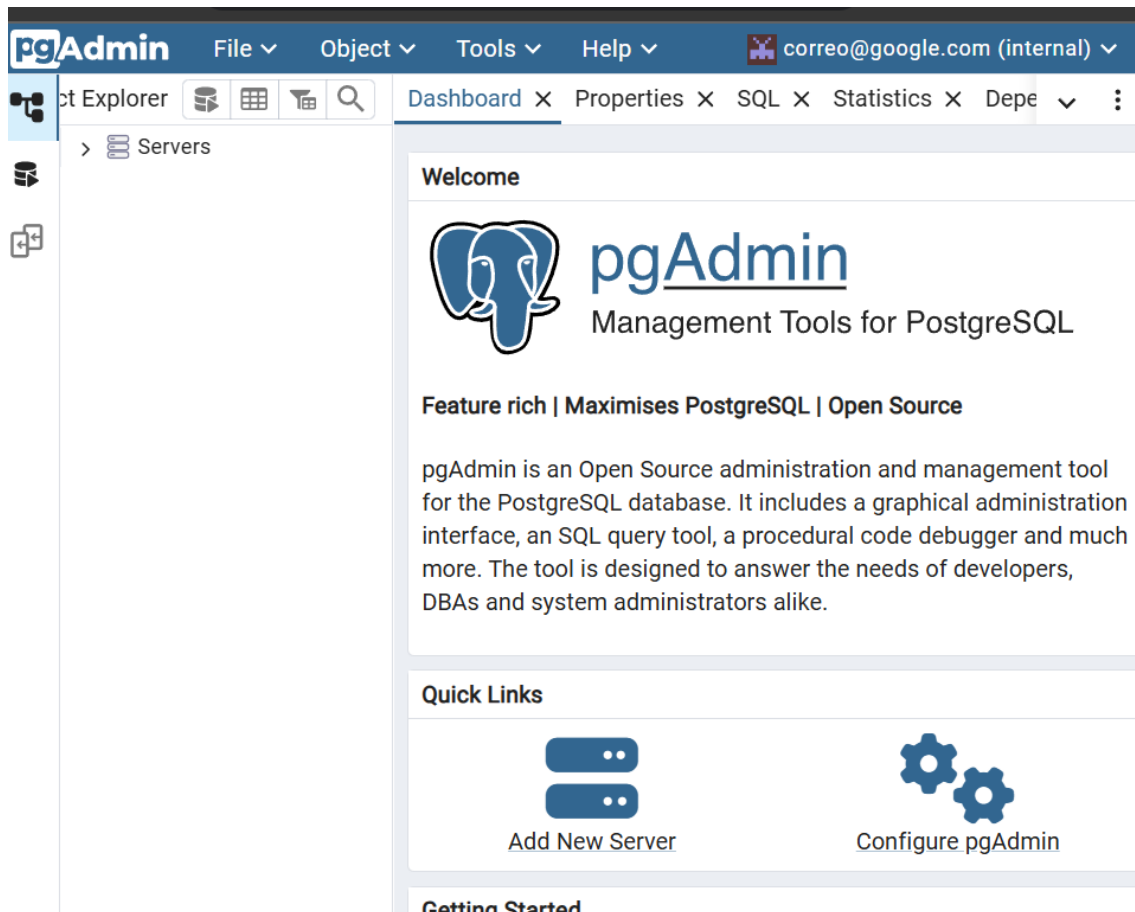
pgAdmin File Object Tools Help correo@google.com (internal)

ct Explorer

Dashboard × Properties × SQL × Statistics × Depe

Servers

Welcome

pgAdmin
Management Tools for PostgreSQL

Feature rich | Maximises PostgreSQL | Open Source

pgAdmin is an Open Source administration and management tool for the PostgreSQL database. It includes a graphical administration interface, an SQL query tool, a procedural code debugger and much more. The tool is designed to answer the needs of developers, DBAs and system administrators alike.

Quick Links

Add New Server

Configure pgAdmin

Getting Started